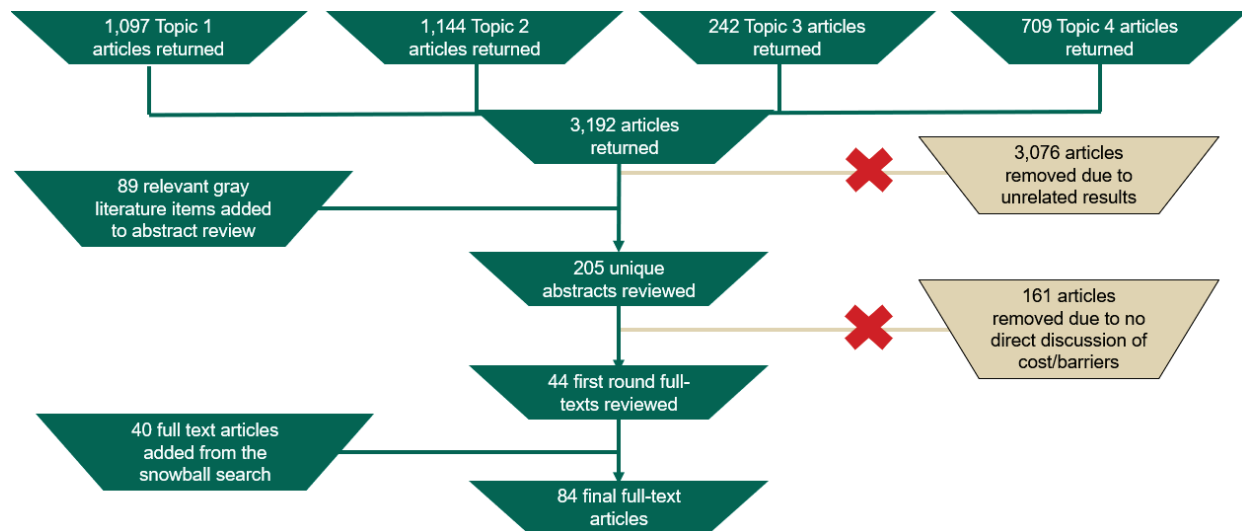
1,097 Topic 1 articles returned

1,144 Topic 2 articles returned

242 Topic 3 articles returned

709 Topic 4 articles returned

3,192 articles returned

3,076 articles removed due to unrelated results

89 relevant gray literature items added to abstract review

205 unique abstracts reviewed

161 articles removed due to no direct discussion of cost/barriers

44 first round full-texts reviewed

40 full text articles added from the snowball search

84 final full-text articles